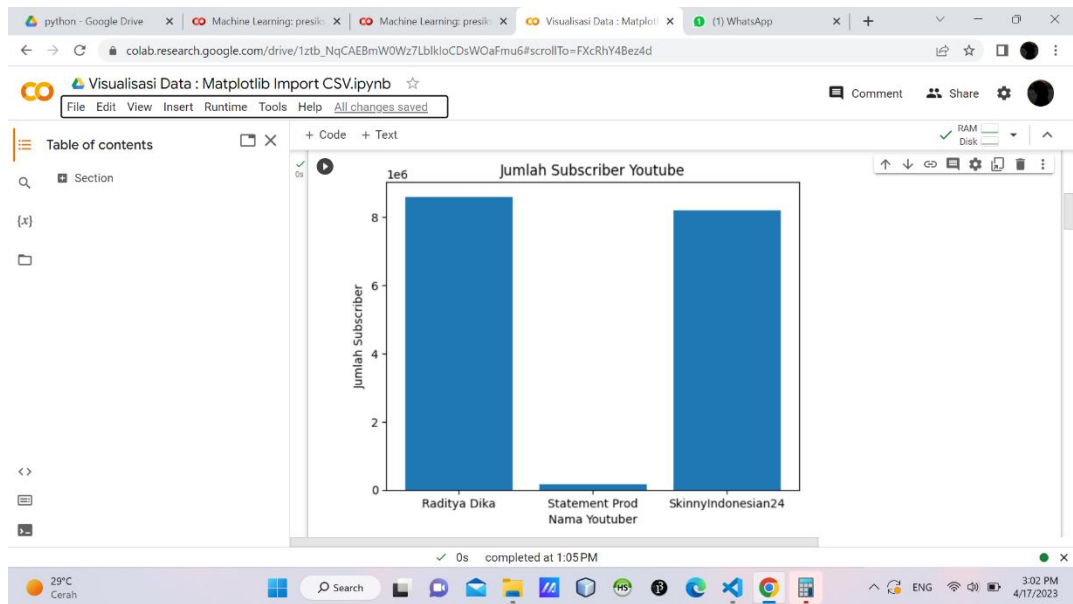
python - Google Drive ×
Machine Learning: presik ×
Machine Learning: presik ×
Visualisasi Data : Matplot ×
(1) WhatsApp ×
+

colab.research.google.com/drive/1ztb_NqCAEBmW0Wz7LblkloCDsWOaFmu6#scrollTo=FXcRhY4Bez4d

Visualisasi Data : Matplotlib Import CSV.ipynb
File Edit View Insert Runtime Tools Help All changes saved

Comment Share

Table of contents
Section

+ Code + Text

RAM
Disk

0s

Jumlah Subscriber Youtube
1e6
8
6
4
2
0
Jumlah Subscriber
Raditya Dika
Statement Prod
SkinnyIndonesian24
Nama Youtuber

✓ 0s completed at 1:05 PM

29°C
Cerah
Search
ENG
3:02 PM
4/17/2023